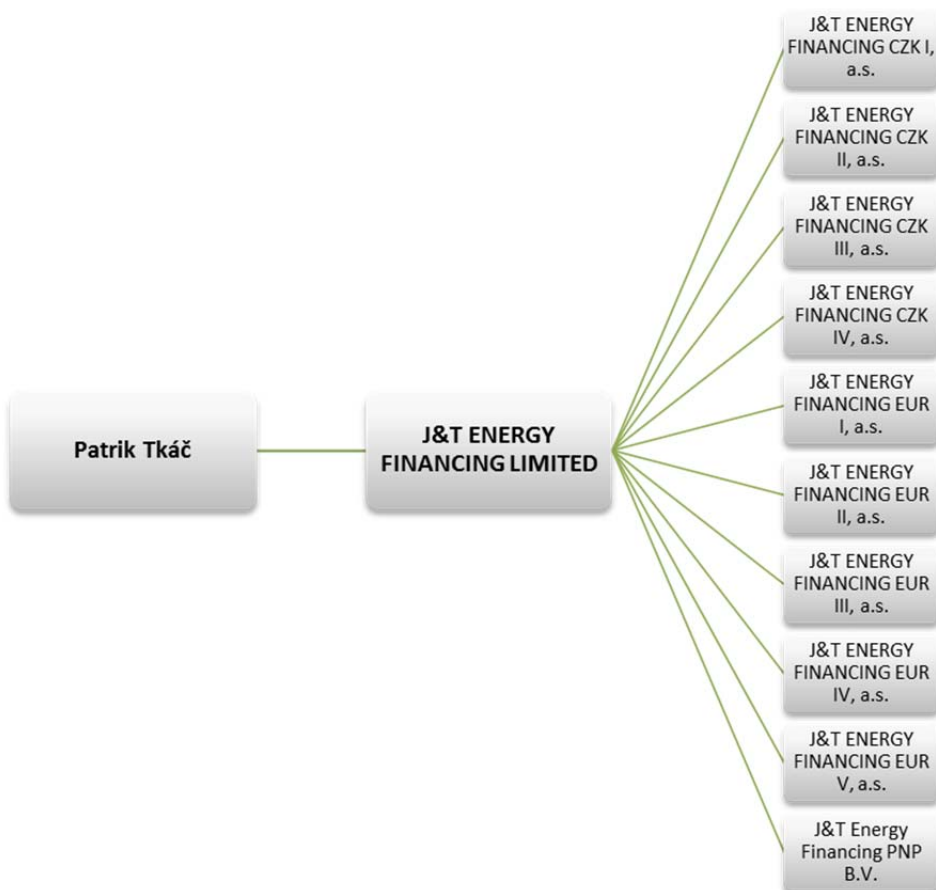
Patrik Tkáč

J&T ENERGY FINANCING LIMITED

J&T ENERGY FINANCING CZK I, a.s.

J&T ENERGY FINANCING CZK II, a.s.

J&T ENERGY FINANCING CZK III, a.s.

J&T ENERGY FINANCING CZK IV, a.s.

J&T ENERGY FINANCING EUR I, a.s.

J&T ENERGY FINANCING EUR II, a.s.

J&T ENERGY FINANCING EUR III, a.s.

J&T ENERGY FINANCING EUR IV, a.s.

J&T ENERGY FINANCING EUR V, a.s.

J&T Energy Financing PNP B.V.